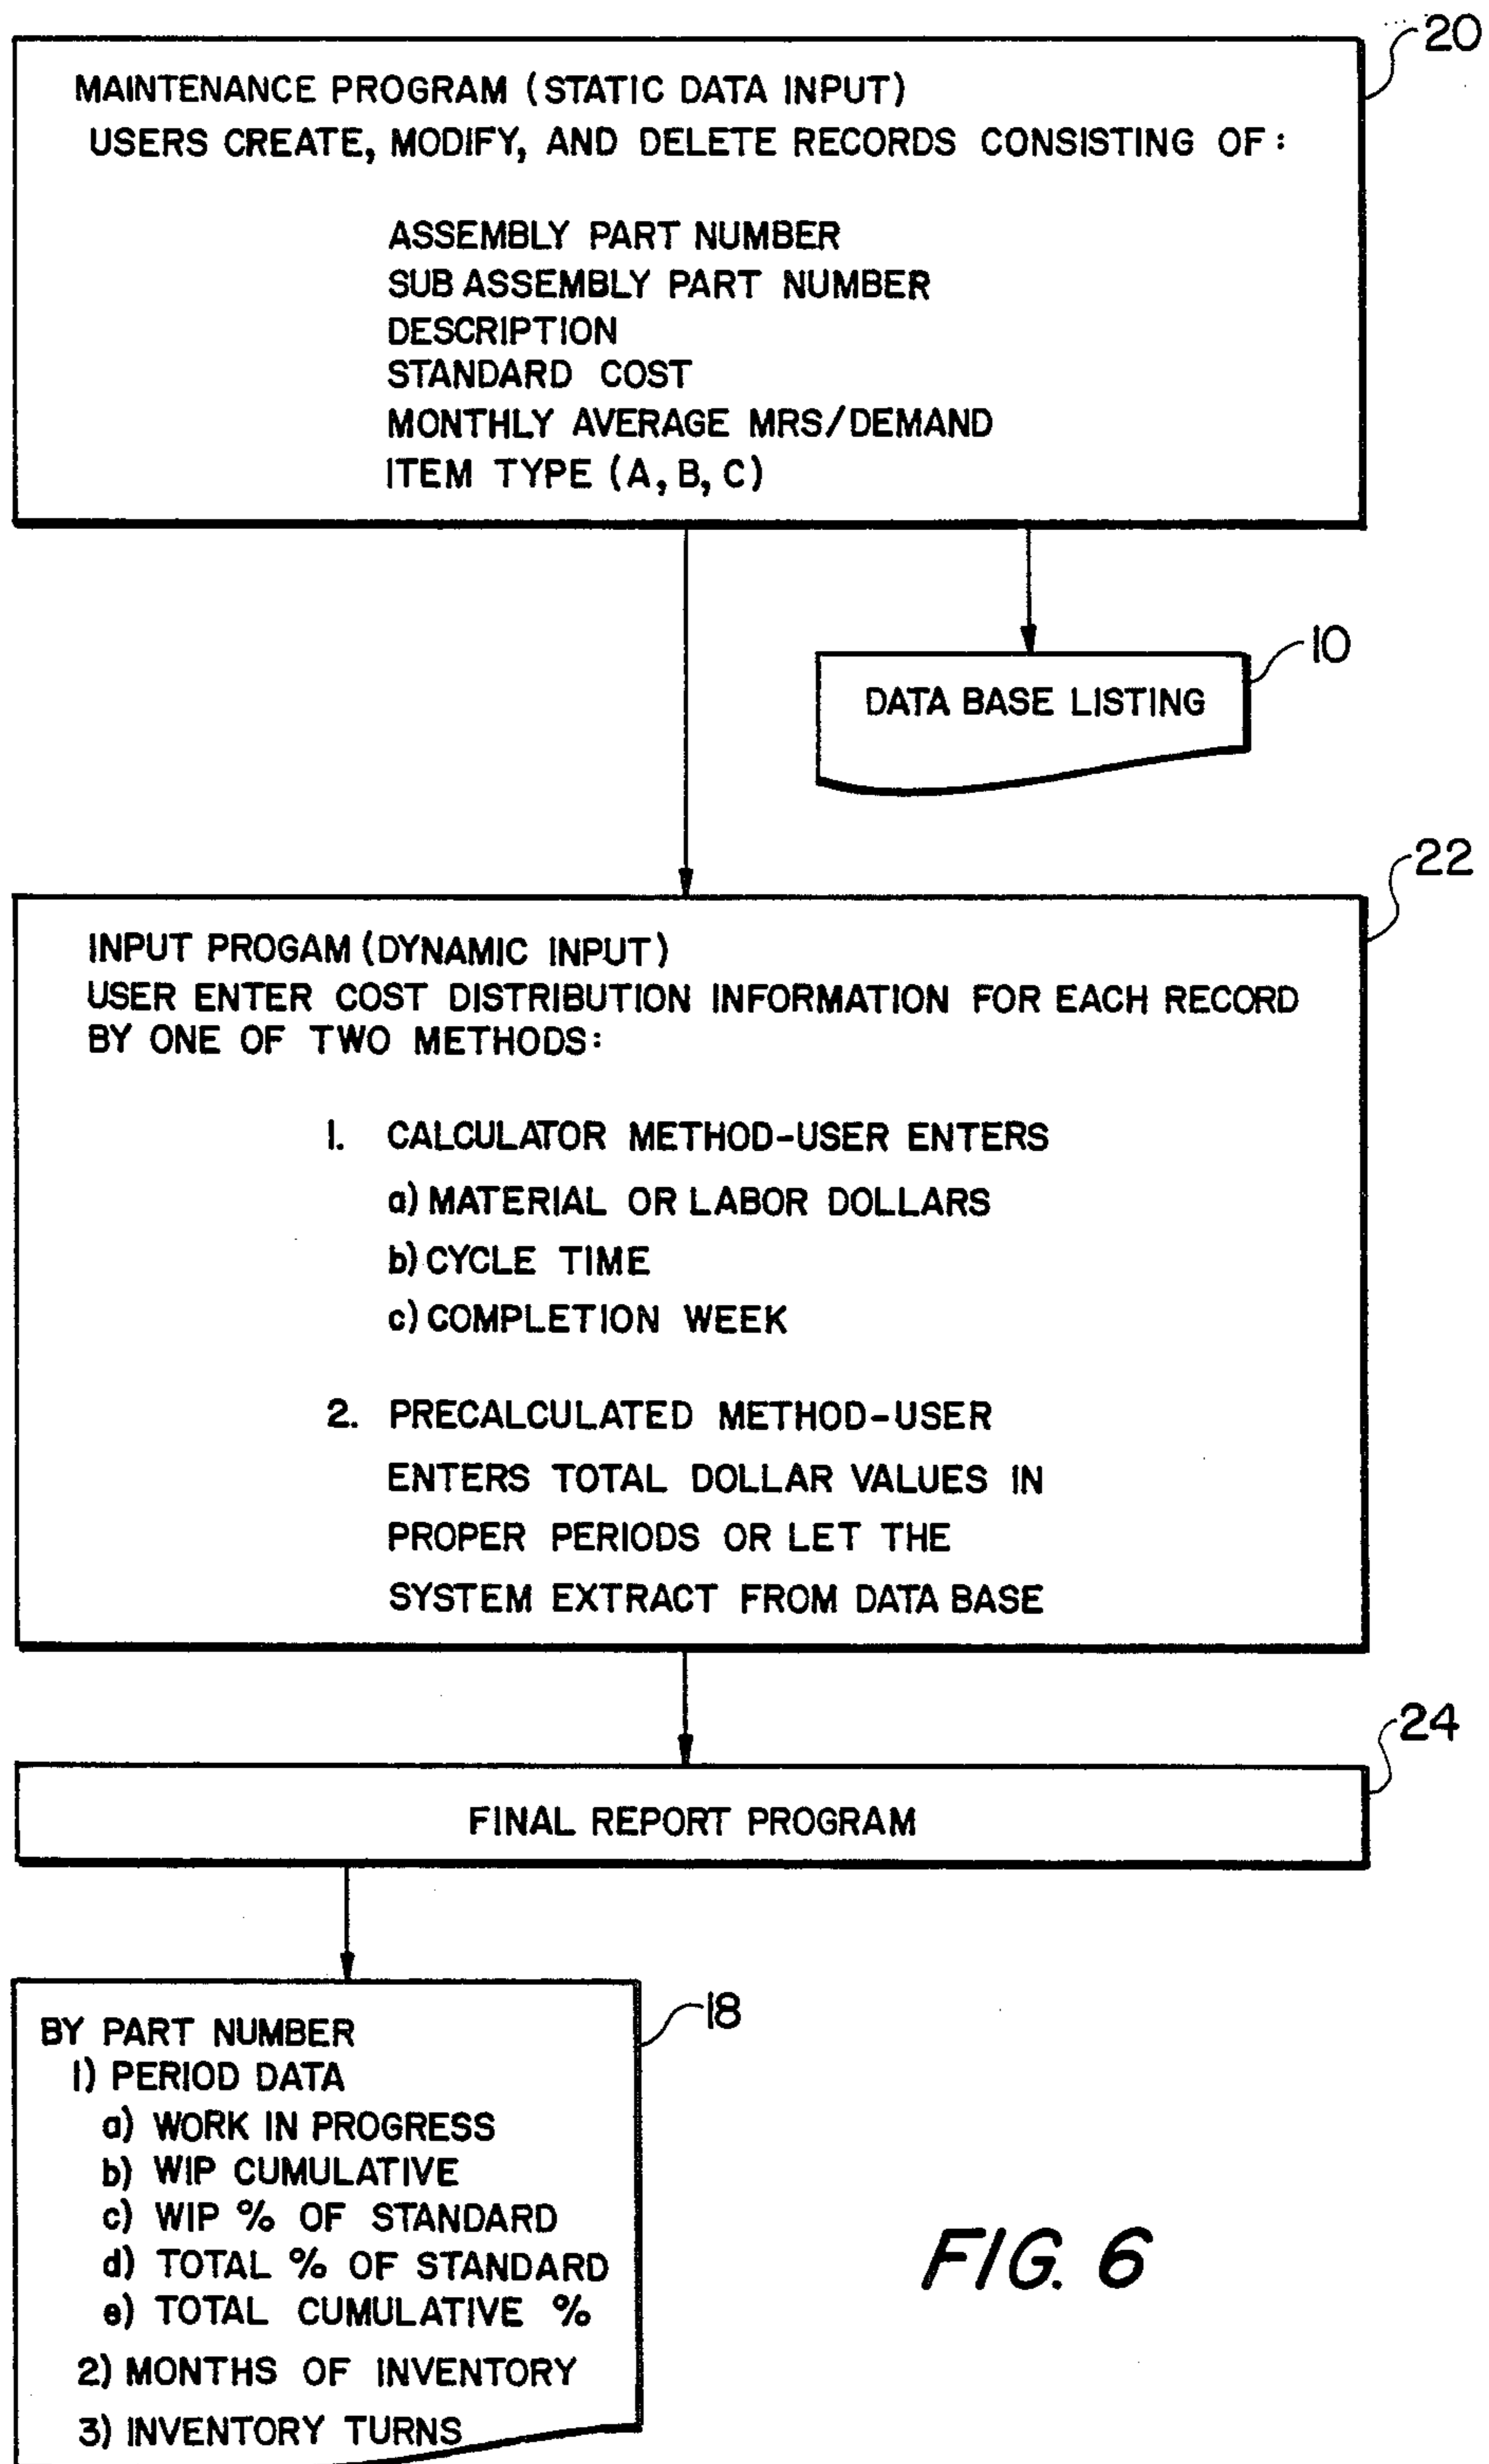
20

MAINTENANCE PROGRAM (STATIC DATA INPUT)
USERS CREATE, MODIFY, AND DELETE RECORDS CONSISTING OF:

ASSEMBLY PART NUMBER
SUB ASSEMBLY PART NUMBER
DESCRIPTION
STANDARD COST
MONTHLY AVERAGE MRS/DEMAND
ITEM TYPE (A, B, C)

DATA BASE LISTING

10

22

INPUT PROGAM (DYNAMIC INPUT)
USER ENTER COST DISTRIBUTION INFORMATION FOR EACH RECORD BY ONE OF TWO METHODS:

1. CALCULATOR METHOD-USER ENTERS
a) MATERIAL OR LABOR DOLLARS
b) CYCLE TIME
c) COMPLETION WEEK

2. PRECALCULATED METHOD-USER ENTERS TOTAL DOLLAR VALUES IN PROPER PERIODS OR LET THE SYSTEM EXTRACT FROM DATA BASE

24

FINAL REPORT PROGRAM

BY PART NUMBER
1) PERIOD DATA
a) WORK IN PROGRESS
b) WIP CUMULATIVE
c) WIP % OF STANDARD
d) TOTAL % OF STANDARD
e) TOTAL CUMULATIVE %
2) MONTHS OF INVENTORY
3) INVENTORY TURNS

18

FIG. 6